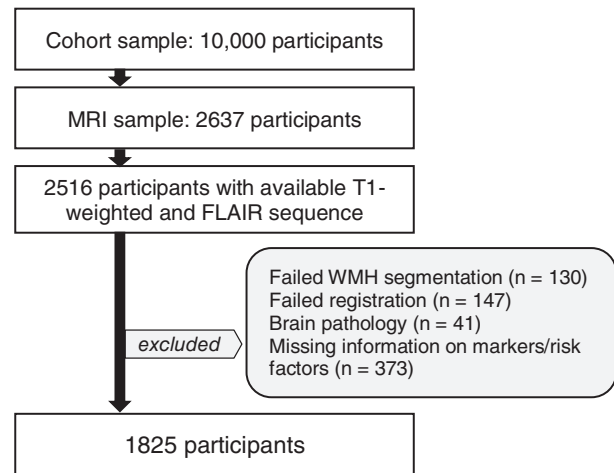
Cohort sample: 10,000 participants

MRI sample: 2637 participants

2516 participants with available T1-weighted and FLAIR sequence

excluded

Failed WMH segmentation (n = 130)
Failed registration (n = 147)
Brain pathology (n = 41)
Missing information on markers/risk factors (n = 373)

1825 participants